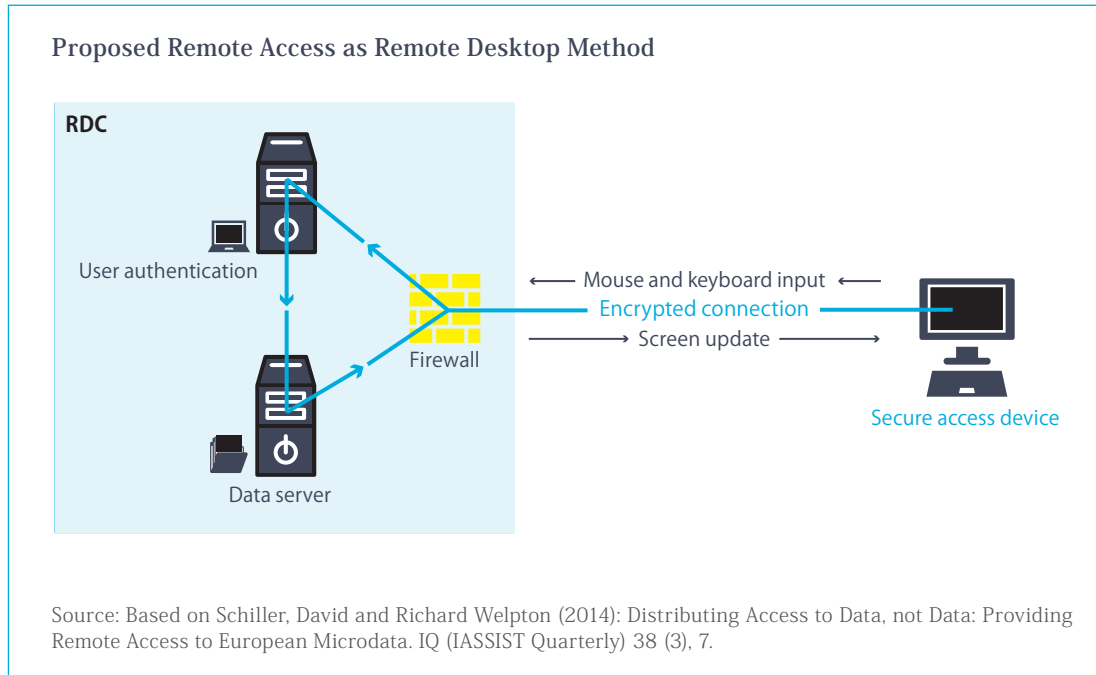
Proposed Remote Access as Remote Desktop Method

RDC

User authentication

Data server

Firewall

Mouse and keyboard input

Encrypted connection

Screen update

Secure access device

Source: Based on Schiller, David and Richard Welpton (2014): Distributing Access to Data, not Data: Providing Remote Access to European Microdata. IQ (IASSIST Quarterly) 38 (3), 7.